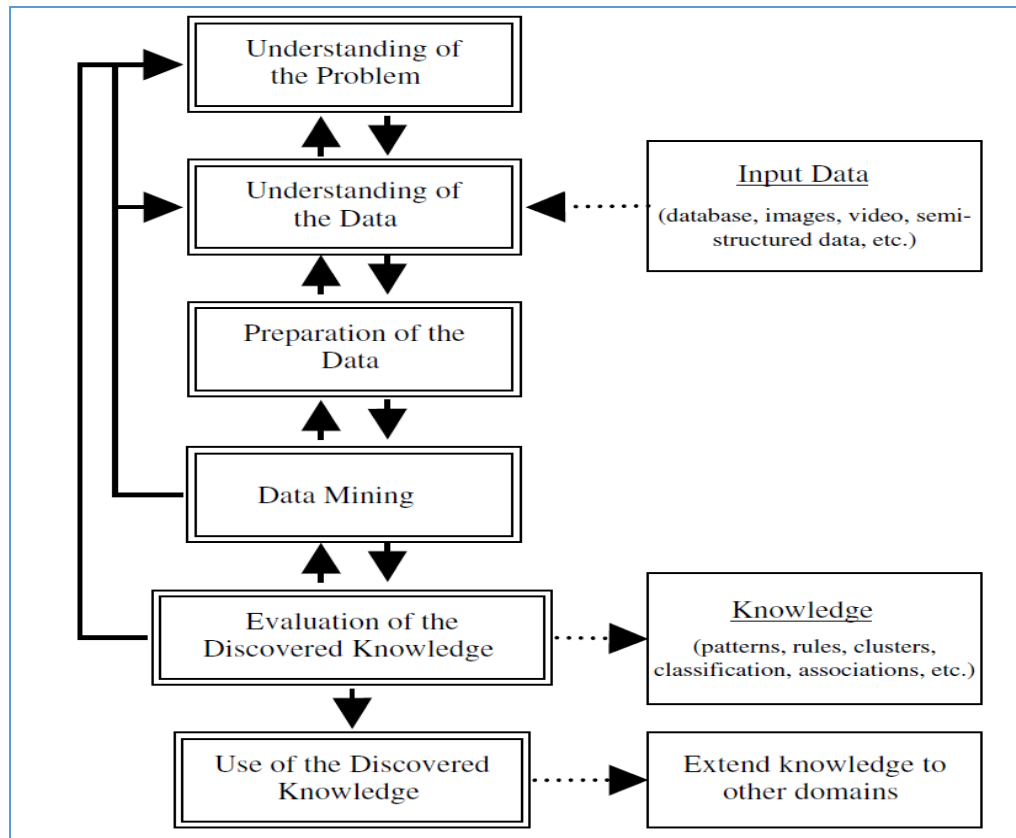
Understanding of the Problem

Understanding of the Data

Input Data

(database, images, video, semistructured data, etc.)

Preparation of the Data

Data Mining

Evaluation of the Discovered Knowledge

Knowledge

(patterns, rules, clusters, classification, associations, etc.)

Use of the Discovered Knowledge

Extend knowledge to other domains